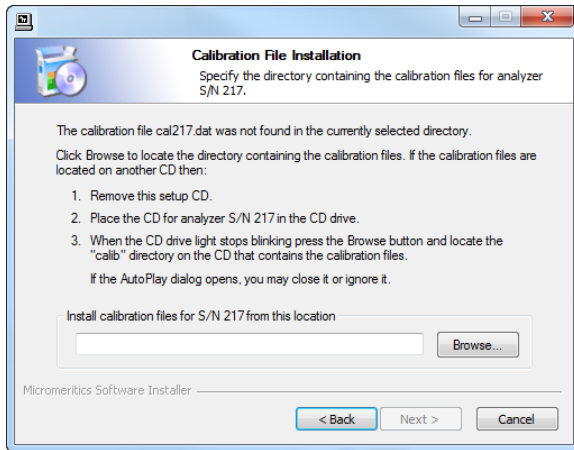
Calibration File Installation

Specify the directory containing the calibration files for analyzer S/N 217.

The calibration file cal217.dat was not found in the currently selected directory.

Click Browse to locate the directory containing the calibration files. If the calibration files are located on another CD then:

1. Remove this setup CD.

2. Place the CD for analyzer S/N 217 in the CD drive.

3. When the CD drive light stops blinking press the Browse button and locate the "calib" directory on the CD that contains the calibration files.

If the AutoPlay dialog opens, you may close it or ignore it.

Install calibration files for S/N 217 from this location

Browse...

Micromeritics Software Installer

< Back

Next >

Cancel